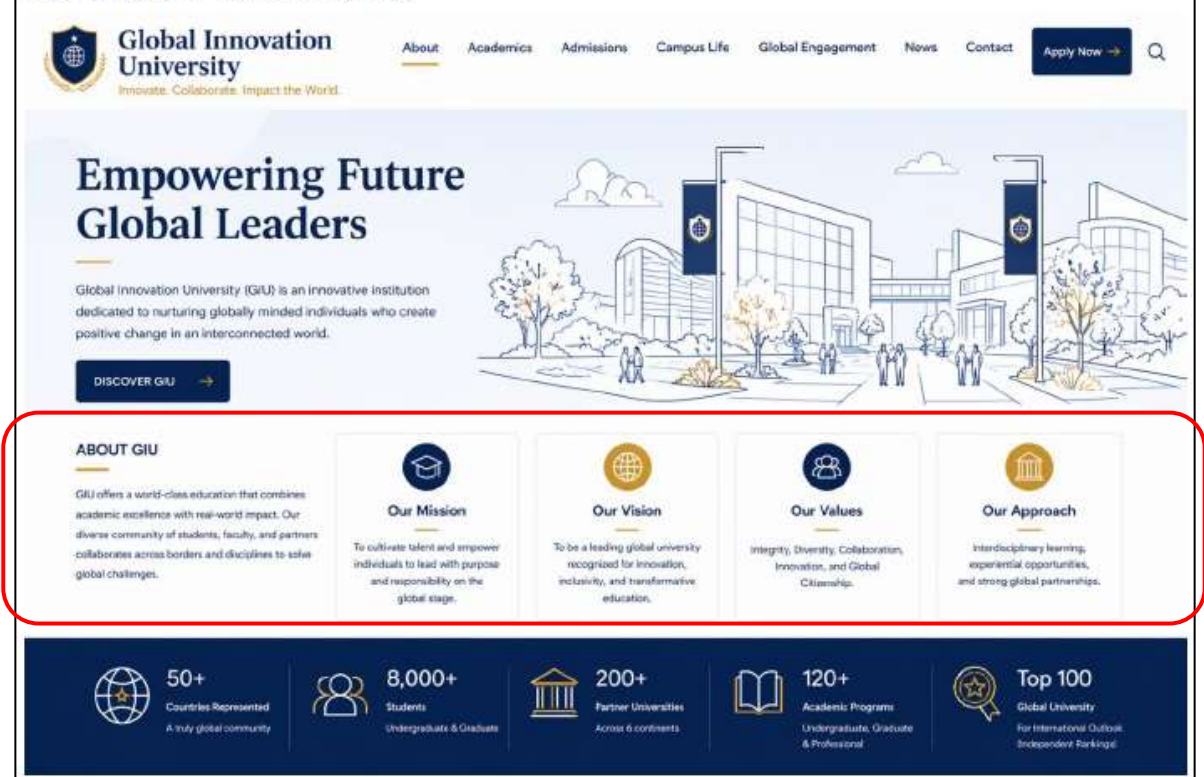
Global Innovation University
Innovate. Collaborate. Impact the World.

About Academics Admissions Campus Life Global Engagement News Contact Apply Now →

Empowering Future Global Leaders

Global Innovation University (GIU) is an innovative institution dedicated to nurturing globally minded individuals who create positive change in an interconnected world.

DISCOVER GIU →

ABOUT GIU

GIU offers a world-class education that combines academic excellence with real-world impact. Our diverse community of students, faculty, and partners collaborates across borders and disciplines to solve global challenges.

Our Mission
To cultivate talent and empower individuals to lead with purpose and responsibility on the global stage.

Our Vision
To be a leading global university recognized for innovation, inclusivity, and transformative education.

Our Values
Integrity, Diversity, Collaboration, Innovation, and Global Citizenship.

Our Approach
Interdisciplinary learning, experiential opportunities, and strong global partnerships.

50+
Countries Represented
A truly global community

8,000+
Students
Undergraduate & Graduate

200+
Partner Universities
Across 6 continents

120+
Academic Programs
Undergraduate, Graduate & Professional

Top 100
Global University
For International Outlook
(Independent Rankings)